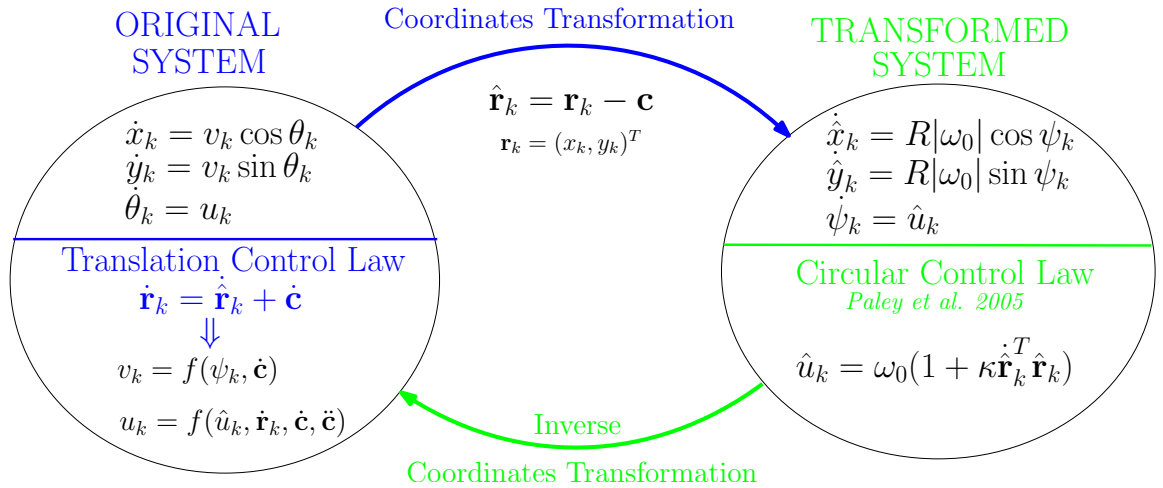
ORIGINAL SYSTEM

Coordinates Transformation

TRANSFORMED SYSTEM

$\dot{x}_k = v_k \cos\theta_k$
$\dot{y}_k = v_k \sin\theta_k$
$\dot{\theta}_k = u_k$

$\hat{\mathbf{r}}_k = \mathbf{r}_k - \mathbf{c}$
$\mathbf{r}_k = (x_k, y_k)^T$

$\dot{\hat{x}}_k = R|\omega_0| \cos\psi_k$
$\dot{\hat{y}}_k = R|\omega_0| \sin\psi_k$
$\dot{\psi}_k = \hat{u}_k$

Translation Control Law
$\dot{\mathbf{r}}_k = \dot{\hat{\mathbf{r}}}_k + \dot{\mathbf{c}}$
$\Downarrow$
$v_k = f(\psi_k, \dot{\mathbf{c}})$
$u_k = f(\hat{u}_k, \dot{\mathbf{r}}_k, \dot{\mathbf{c}}, \ddot{\mathbf{c}})$

Circular Control Law
Paley et al. 2005
$\hat{u}_k = \omega_0(1 + \kappa\dot{\hat{\mathbf{r}}}_k^T \hat{\mathbf{r}}_k)$

Inverse
Coordinates Transformation